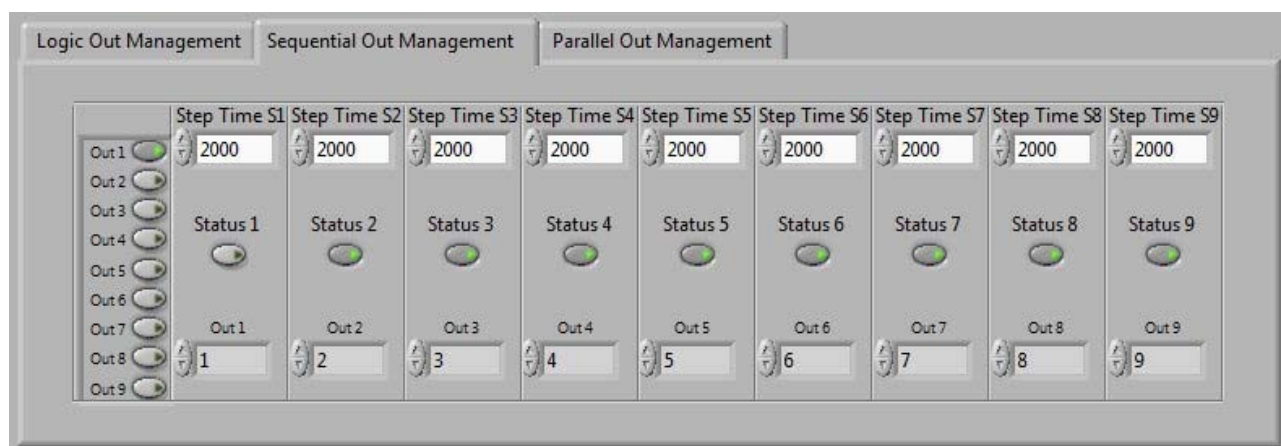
Logic Out Management | Sequential Out Management | Parallel Out Management

Out 1
Out 2
Out 3
Out 4
Out 5
Out 6
Out 7
Out 8
Out 9

| Step Time S1 | Step Time S2 | Step Time S3 | Step Time S4 | Step Time S5 | Step Time S6 | Step Time S7 | Step Time S8 | Step Time S9 |
|---|---|---|---|---|---|---|---|---|
| 2000 | 2000 | 2000 | 2000 | 2000 | 2000 | 2000 | 2000 | 2000 |
| Status 1 | Status 2 | Status 3 | Status 4 | Status 5 | Status 6 | Status 7 | Status 8 | Status 9 |
| Out 1 | Out 2 | Out 3 | Out 4 | Out 5 | Out 6 | Out 7 | Out 8 | Out 9 |
| 1 | 2 | 3 | 4 | 5 | 6 | 7 | 8 | 9 |